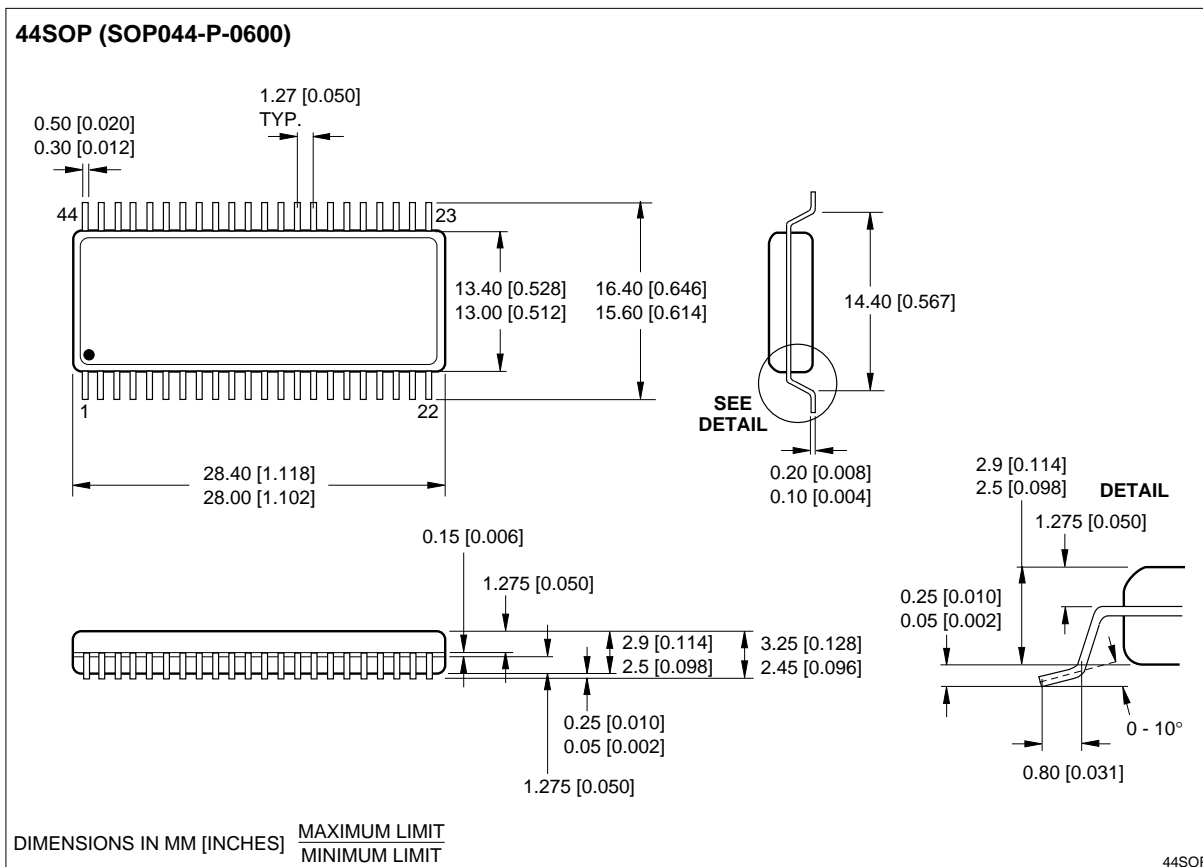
44SOP (SOP044-P-0600)

1.27 [0.050]
TYP.

0.50 [0.020]
0.30 [0.012]

44
23
1
22

13.40 [0.528]
13.00 [0.512]

16.40 [0.646]
15.60 [0.614]

14.40 [0.567]

SEE
DETAIL

0.20 [0.008]
0.10 [0.004]

28.40 [1.118]
28.00 [1.102]

2.9 [0.114]
2.5 [0.098]
DETAIL
1.275 [0.050]

0.15 [0.006]

1.275 [0.050]

0.25 [0.010]
0.05 [0.002]

2.9 [0.114]
2.5 [0.098]

3.25 [0.128]
2.45 [0.096]

0.25 [0.010]
0.05 [0.002]

0 - 10°

0.80 [0.031]

1.275 [0.050]

DIMENSIONS IN MM [INCHES] $\frac{\text{MAXIMUM LIMIT}}{\text{MINIMUM LIMIT}}$

44SOP